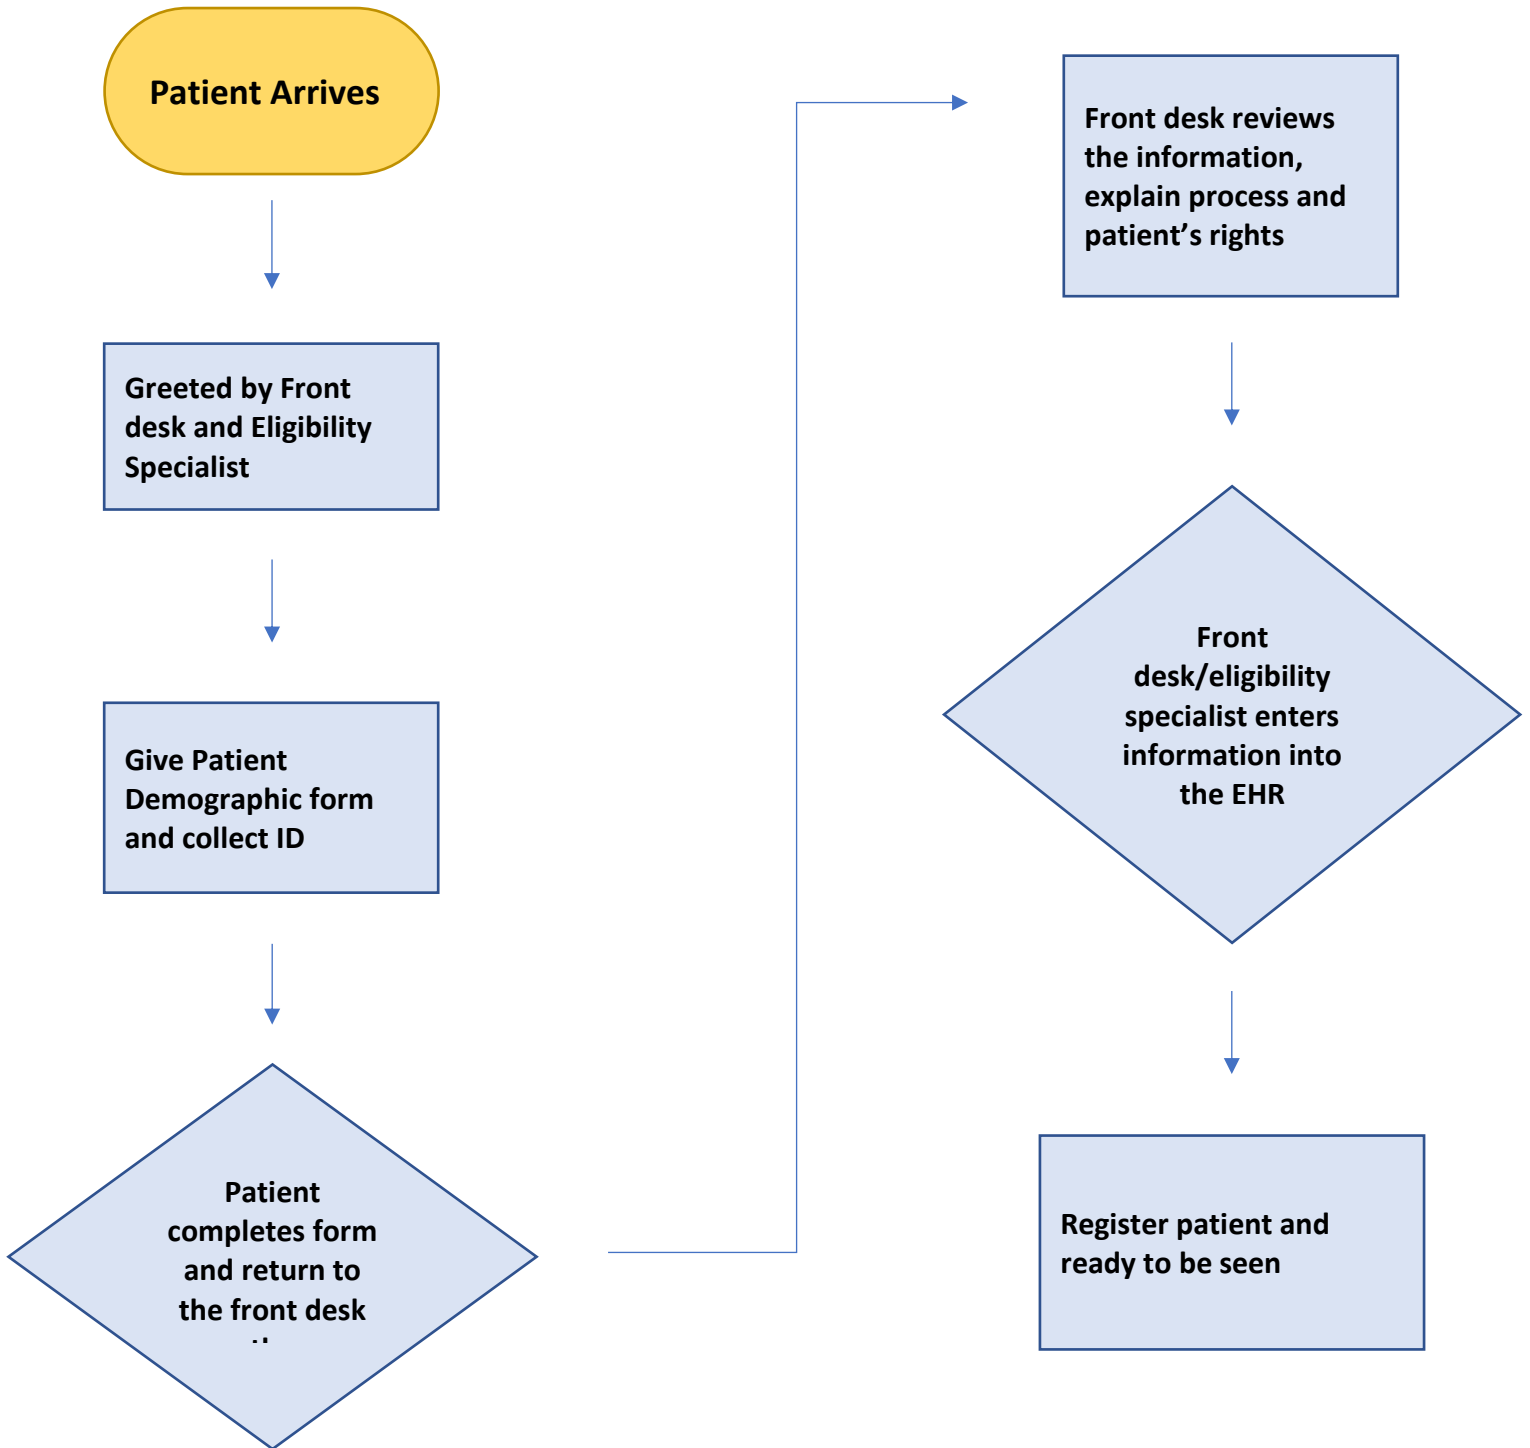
Patient Arrives

Greeted by Front desk and Eligibility Specialist

Give Patient Demographic form and collect ID

Patient completes form and return to the front desk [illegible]

Front desk reviews the information, explain process and patient's rights

Front desk/eligibility specialist enters information into the EHR

Register patient and ready to be seen